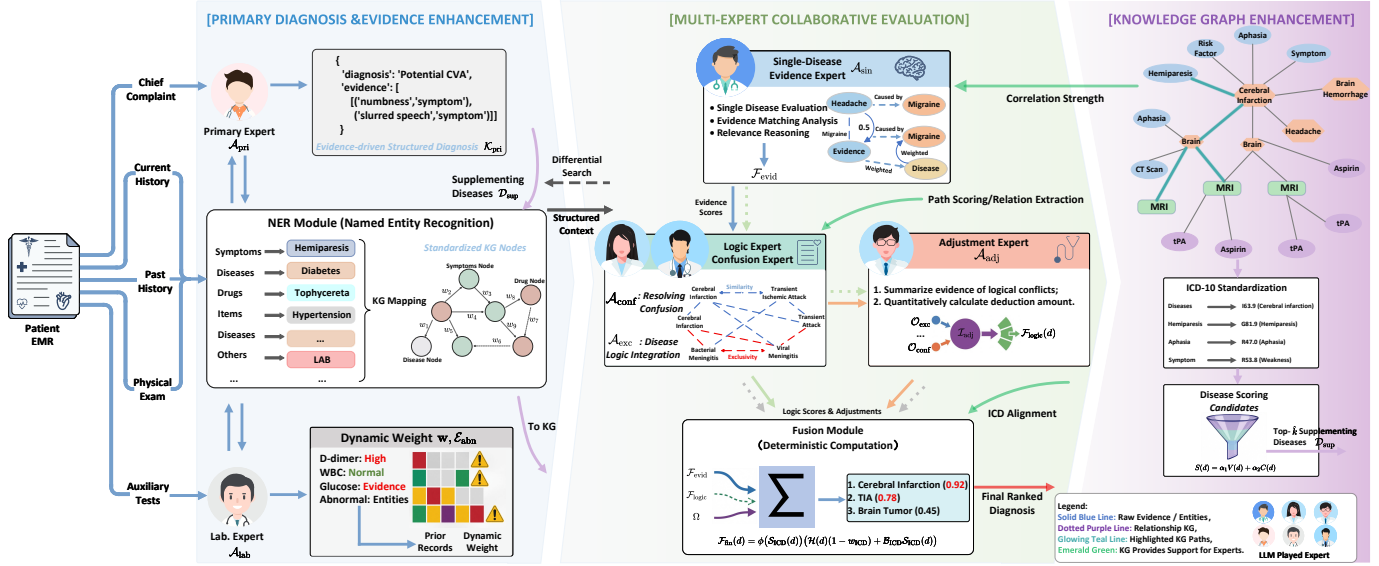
[PRIMARY DIAGNOSIS &EVIDENCE ENHANCEMENT]

[MULTI-EXPERT COLLABORATIVE EVALUATION]

[KNOWLEDGE GRAPH ENHANCEMENT]

Chief Complaint

Current History

Past History

Physical Exam

Auxiliary Tests

Patient EMR

Primary Expert $\mathcal{A}_{\text{pri}}$

{
'diagnosis': 'Potential CVA',
'evidence': [
[('numbness','symptom'),
('slurred speech','symptom')]]
}

Evidence-driven Structured Diagnosis $\mathcal{K}_{\text{pri}}$

Supplementing Diseases $\mathcal{D}_{\text{sup}}$

Differential Search

Structured Context

NER Module (Named Entity Recognition)

| Symptoms | Hemiparesis |
|---|---|
| Diseases | Diabetes |
| Drugs | Tophycereta |
| Items | Hypertension |
| Diseases | ... |
| Others | LAB |
| ... | ... |

Standardized KG Nodes

KG Mapping

Symptoms Node

Drug Node

Disease Node

$w_1$ $w_2$ $w_3$ $w_4$ $w_5$ $w_6$ $w_7$ $w_8$

To KG

Lab. Expert $\mathcal{A}_{\text{lab}}$

Dynamic Weight $\mathbf{w}, \mathcal{E}_{\text{abn}}$

D-dimer: High
WBC: Normal
Glucose: Evidence
Abnormal: Entities

Prior Records

Dynamic Weight

Single-Disease Evidence Expert $\mathcal{A}_{\text{sin}}$

• Single Disease Evaluation
• Evidence Matching Analysis
• Relevance Reasoning

$\mathcal{F}_{\text{evid}}$

Headache

Caused by

Migraine

0.5

Migraine

Caused by

Migraine

Evidence

Weighted

Disease

Weighted

Evidence Scores

Logic Expert Confusion Expert

$\mathcal{A}_{\text{conf}}$: Resolving Confusion

$\mathcal{A}_{\text{exc}}$: Disease Logic Integration

Cerebral Infarction

Similarity

Transient Ischemic Attack

Cerebral Infarction

Transient Attack

Bacterial Meningitis

Exclusivity

Viral Meningitis

Adjustment Expert $\mathcal{A}_{\text{adj}}$

1. Summarize evidence of logical conflicts;
2. Quantitatively calculate deduction amount.

$\mathcal{O}_{\text{exc}}$
...
$\mathcal{O}_{\text{conf}}$

$\mathcal{I}_{\text{adj}}$

$\mathcal{F}_{\text{logic}}(d)$

Logic Scores & Adjustments

Fusion Module
(Deterministic Computation)

$\mathcal{F}_{\text{evid}}$

$\mathcal{F}_{\text{logic}}$

$\Omega$

$\sum$

1. Cerebral Infarction (0.92)
2. TIA (0.78)
3. Brain Tumor (0.45)

$\mathcal{F}_{\text{fin}}(d) = \phi(S_{\text{ICD}}(d))(\mathcal{H}(d)(1-w_{\text{ICD}}) + B_{\text{ICD}}S_{\text{ICD}}(d))$

Final Ranked Diagnosis

Correlation Strength

Path Scoring/Relation Extraction

ICD Alignment

Aphasia
Risk Factor
Symptom
Hemiparesis
Cerebral Infarction
Brain Hemorrhage
Aphasia
Brain
Brain
Headache
CT Scan
MRI
MRI
Aspirin
MRI
tPA
tPA
Aspirin
tPA

ICD-10 Standardization

| Diseases | I63.9 (Cerebral infarction) |
|---|---|
| Hemiparesis | G81.9 (Hemiparesis) |
| Aphasia | R47.0 (Aphasia) |
| Symptom | R53.8 (Weakness) |

Disease Scoring Candidates

$S(d) = \alpha_1 V(d) + \alpha_2 C(d)$

Top-$\hat{k}$ Supplementing Diseases $\mathcal{D}_{\text{sup}}$

Legend:
Solid Blue Line: Raw Evidence / Entities,
Dotted Purple Line: Relationship KG,
Glowing Teal Line: Highlighted KG Paths,
Emerald Green: KG Provides Support for Experts.

LLM Played Expert